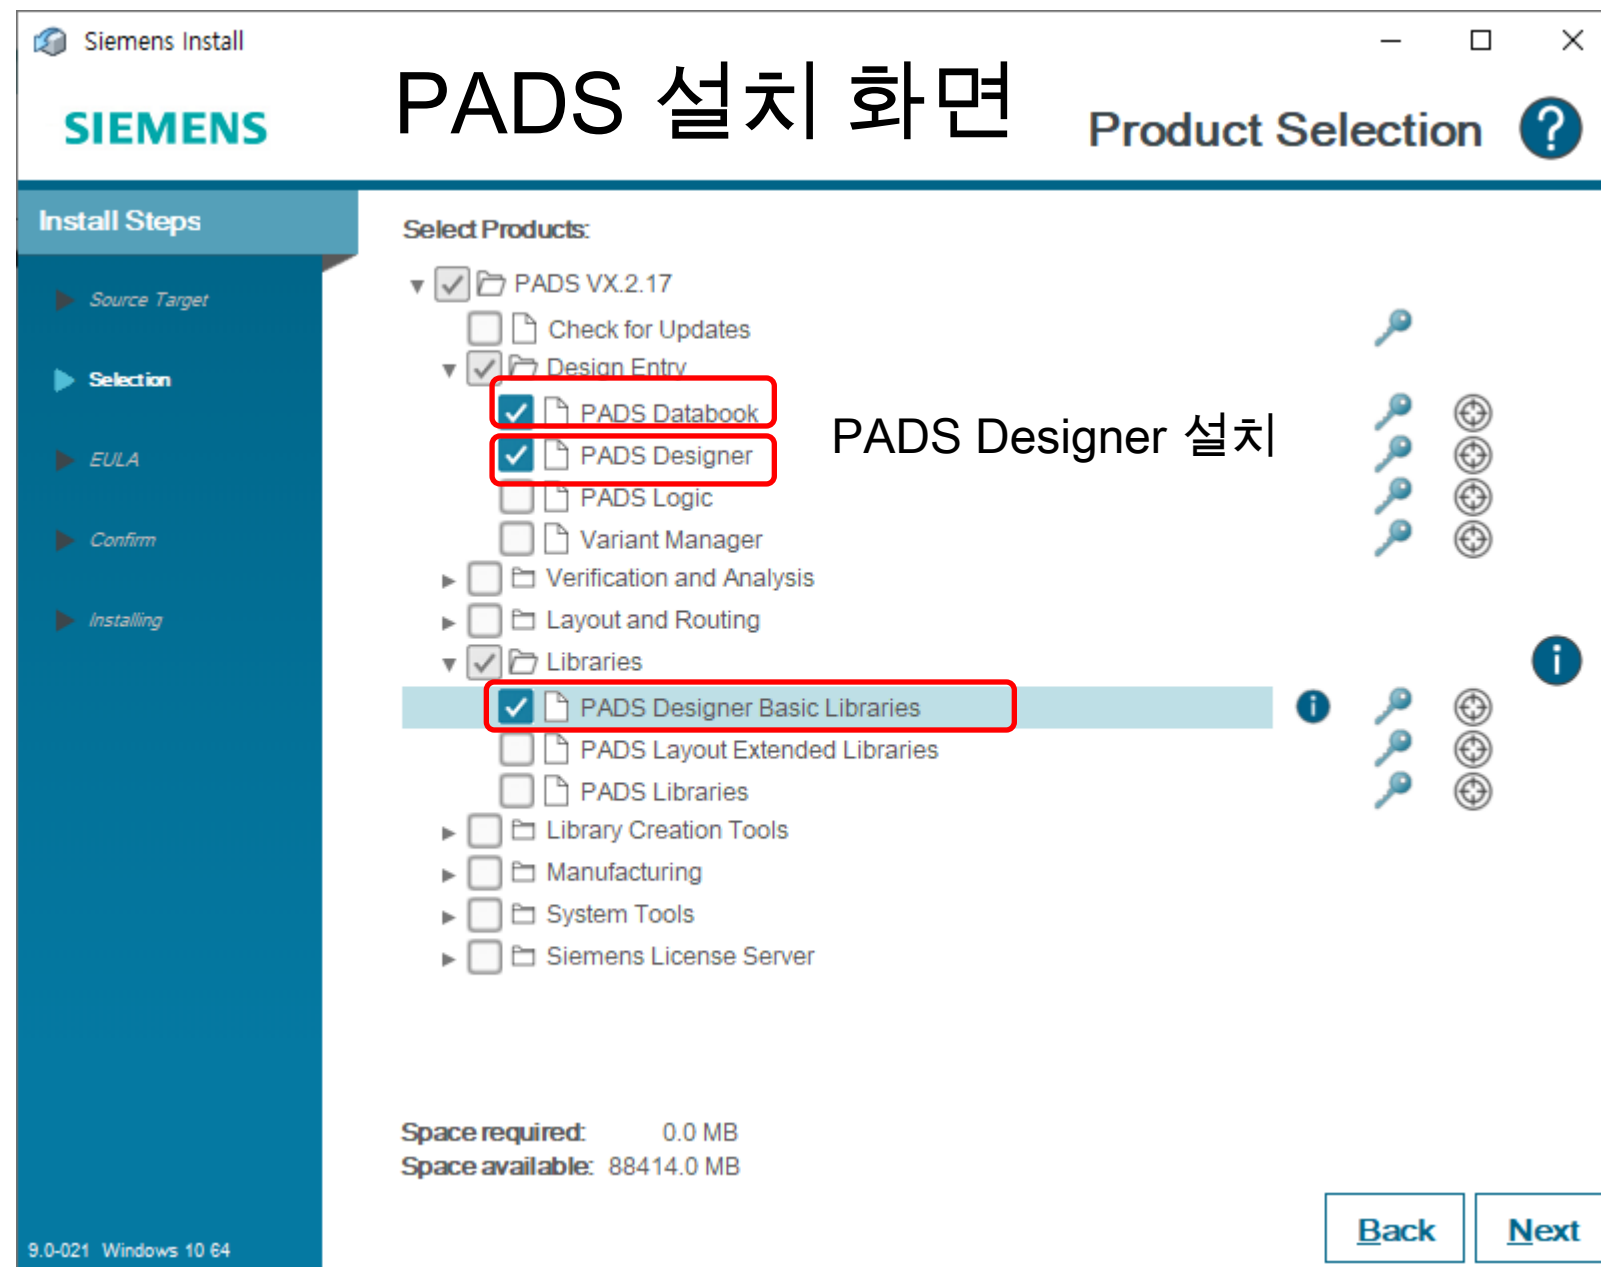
Siemens Install

SIEMENS

PADS 설치 화면

Product Selection

?

Install Steps

Source Target

Selection

EULA

Confirm

Installing

9.0-021 Windows 10 64

Select Products:

PADS VX.2.17

Check for Updates

Design Entry

PADS Databook

PADS Designer

PADS Designer 설치

PADS Logic

Variant Manager

Verification and Analysis

Layout and Routing

Libraries

PADS Designer Basic Libraries

PADS Layout Extended Libraries

PADS Libraries

Library Creation Tools

Manufacturing

System Tools

Siemens License Server

Space required: 0.0 MB
Space available: 88414.0 MB

Back

Next